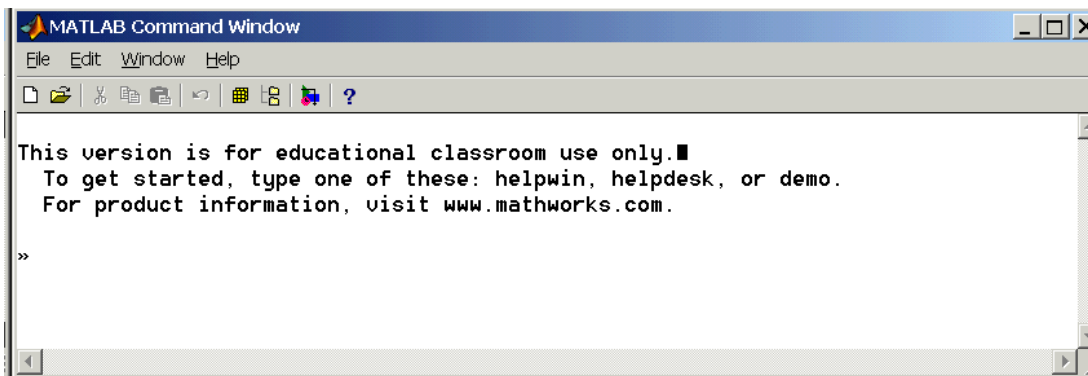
MATLAB Command Window

File Edit Window Help

This version is for educational classroom use only.
To get started, type one of these: helpwin, helpdesk, or demo.
For product information, visit www.mathworks.com.

»